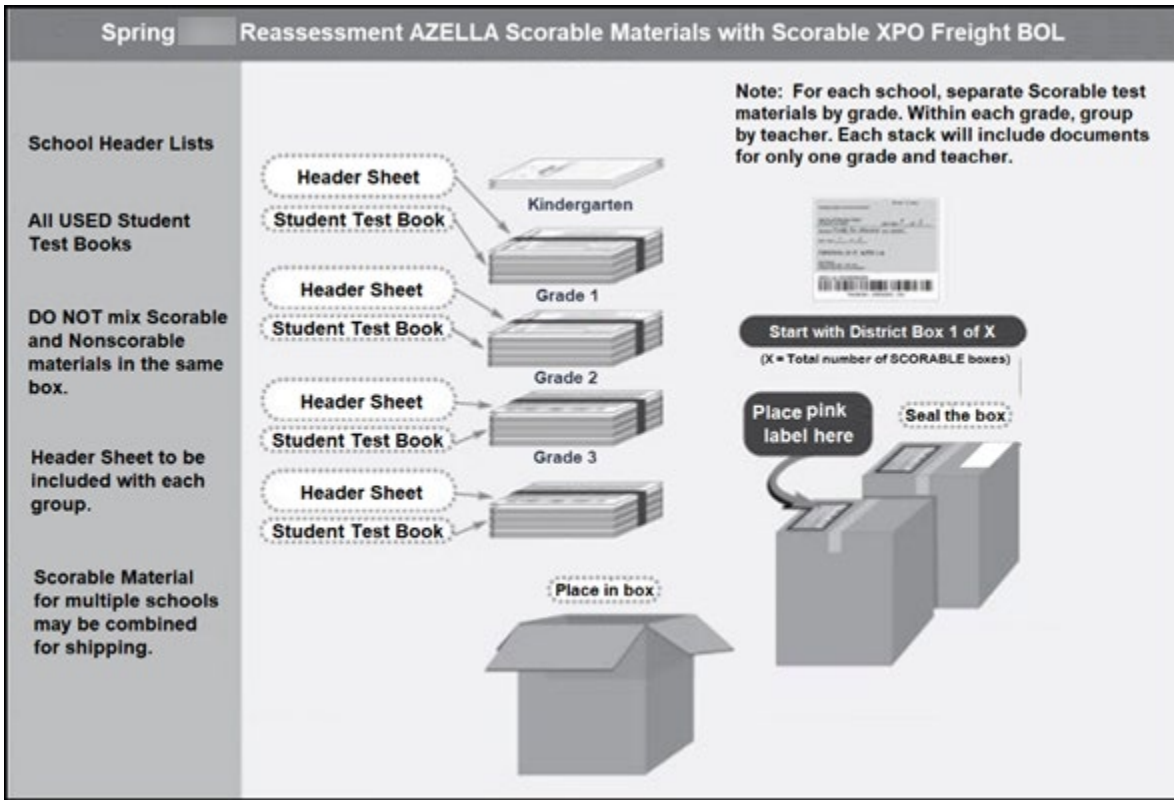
Spring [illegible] Reassessment AZELLA Scorable Materials with Scorable XPO Freight BOL

School Header Lists

All USED Student Test Books

DO NOT mix Scorable and Nonscorable materials in the same box.

Header Sheet to be included with each group.

Scorable Material for multiple schools may be combined for shipping.

Header Sheet

Student Test Book

Kindergarten

Header Sheet

Student Test Book

Grade 1

Header Sheet

Student Test Book

Grade 2

Header Sheet

Student Test Book

Grade 3

Place in box

Note: For each school, separate Scorable test materials by grade. Within each grade, group by teacher. Each stack will include documents for only one grade and teacher.

Start with District Box 1 of X

(X = Total number of SCORABLE boxes)

Place pink label here

Seal the box